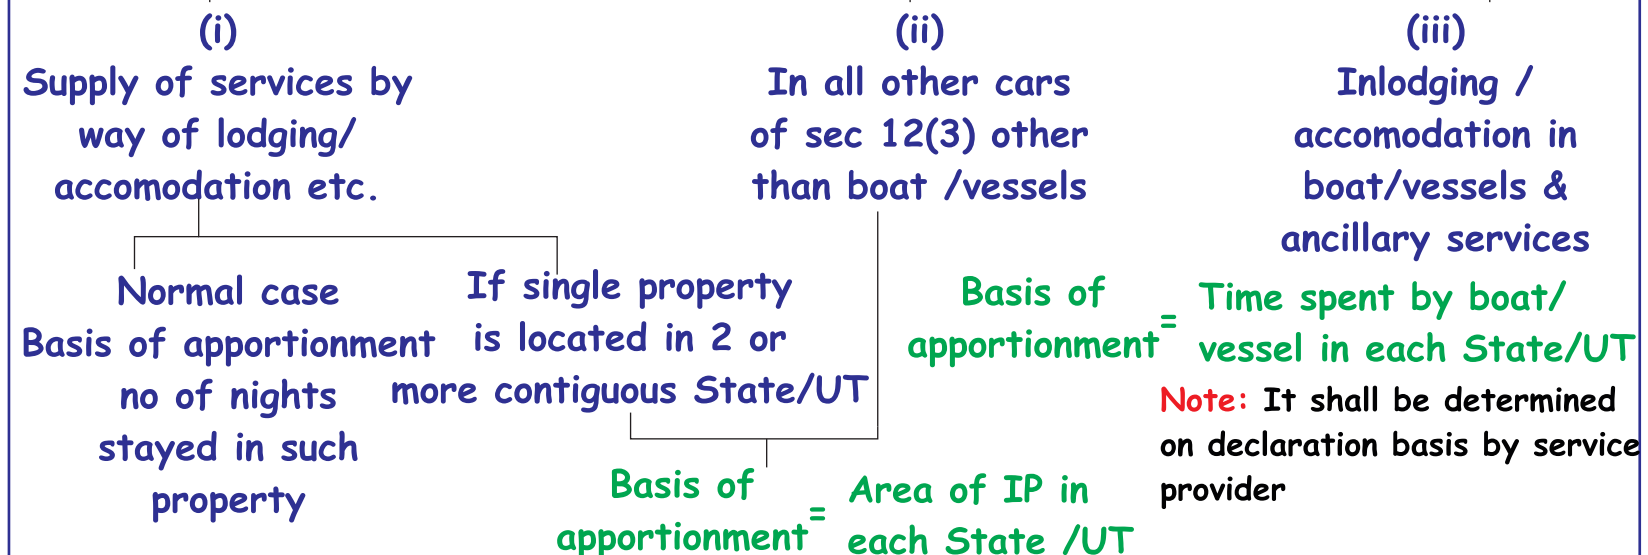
(i)
Supply of services by way of lodging/ accomodation etc.

(ii)
In all other cars of sec 12(3) other than boat /vessels

(iii)
Inlodging / accomodation in boat/vessels & ancillary services

Normal case
Basis of apportionment no of nights stayed in such property

If single property is located in 2 or more contiguous State/UT

Basis of apportionment = Time spent by boat/ vessel in each State/UT

Note: It shall be determined on declaration basis by service provider

Basis of apportionment = Area of IP in each State /UT